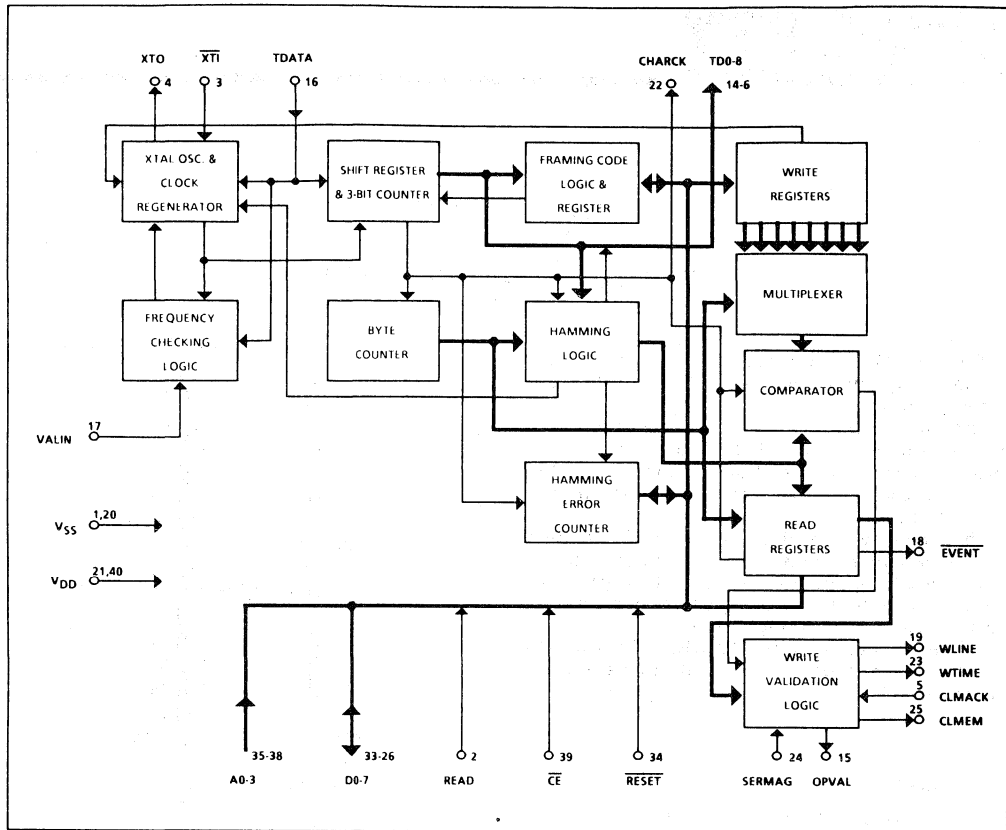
XTO
4
$\overline{XTI}$
3
TDATA
16
CHARCK
22
TD0-8
14-6

XTAL OSC. & CLOCK REGENERATOR

SHIFT REGISTER & 3-BIT COUNTER

FRAMING CODE LOGIC & REGISTER

WRITE REGISTERS

MULTIPLEXER

FREQUENCY CHECKING LOGIC

BYTE COUNTER

HAMMING LOGIC

COMPARATOR

VALIN
17

HAMMING ERROR COUNTER

READ REGISTERS

18
$\overline{EVENT}$

$V_{SS}$
1,20

$V_{DD}$
21,40

WRITE VALIDATION LOGIC

19
WLINE
23
WTIME
5
CLMACK
25
CLMEM

35-38
A0-3
33-26
D0-7
2
READ
39
$\overline{CE}$
34
$\overline{RESET}$
24
SERMAG
15
OPVAL